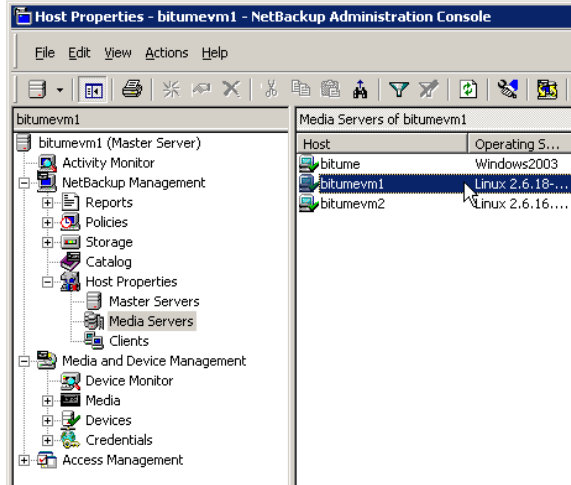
Host Properties - bitumevm1 - NetBackup Administration Console

File Edit View Actions Help

bitumevm1

bitumevm1 (Master Server)
Activity Monitor
NetBackup Management
Reports
Policies
Storage
Catalog
Host Properties
Master Servers
Media Servers
Clients
Media and Device Management
Device Monitor
Media
Devices
Credentials
Access Management

Media Servers of bitumevm1

| Host | Operating S... |
|---|---|
| bitume | Windows2003 |
| bitumevm1 | Linux 2.6.18-... |
| bitumevm2 | Linux 2.6.16.... |